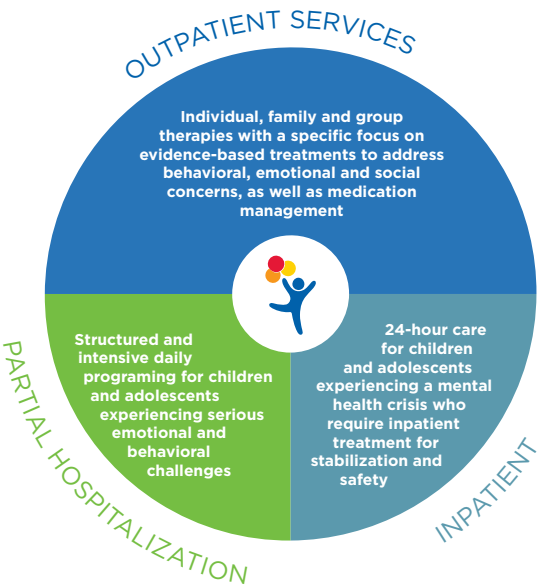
OUTPATIENT SERVICES

Individual, family and group therapies with a specific focus on evidence-based treatments to address behavioral, emotional and social concerns, as well as medication management

PARTIAL HOSPITALIZATION

Structured and intensive daily programing for children and adolescents experiencing serious emotional and behavioral challenges

INPATIENT

24-hour care for children and adolescents experiencing a mental health crisis who require inpatient treatment for stabilization and safety